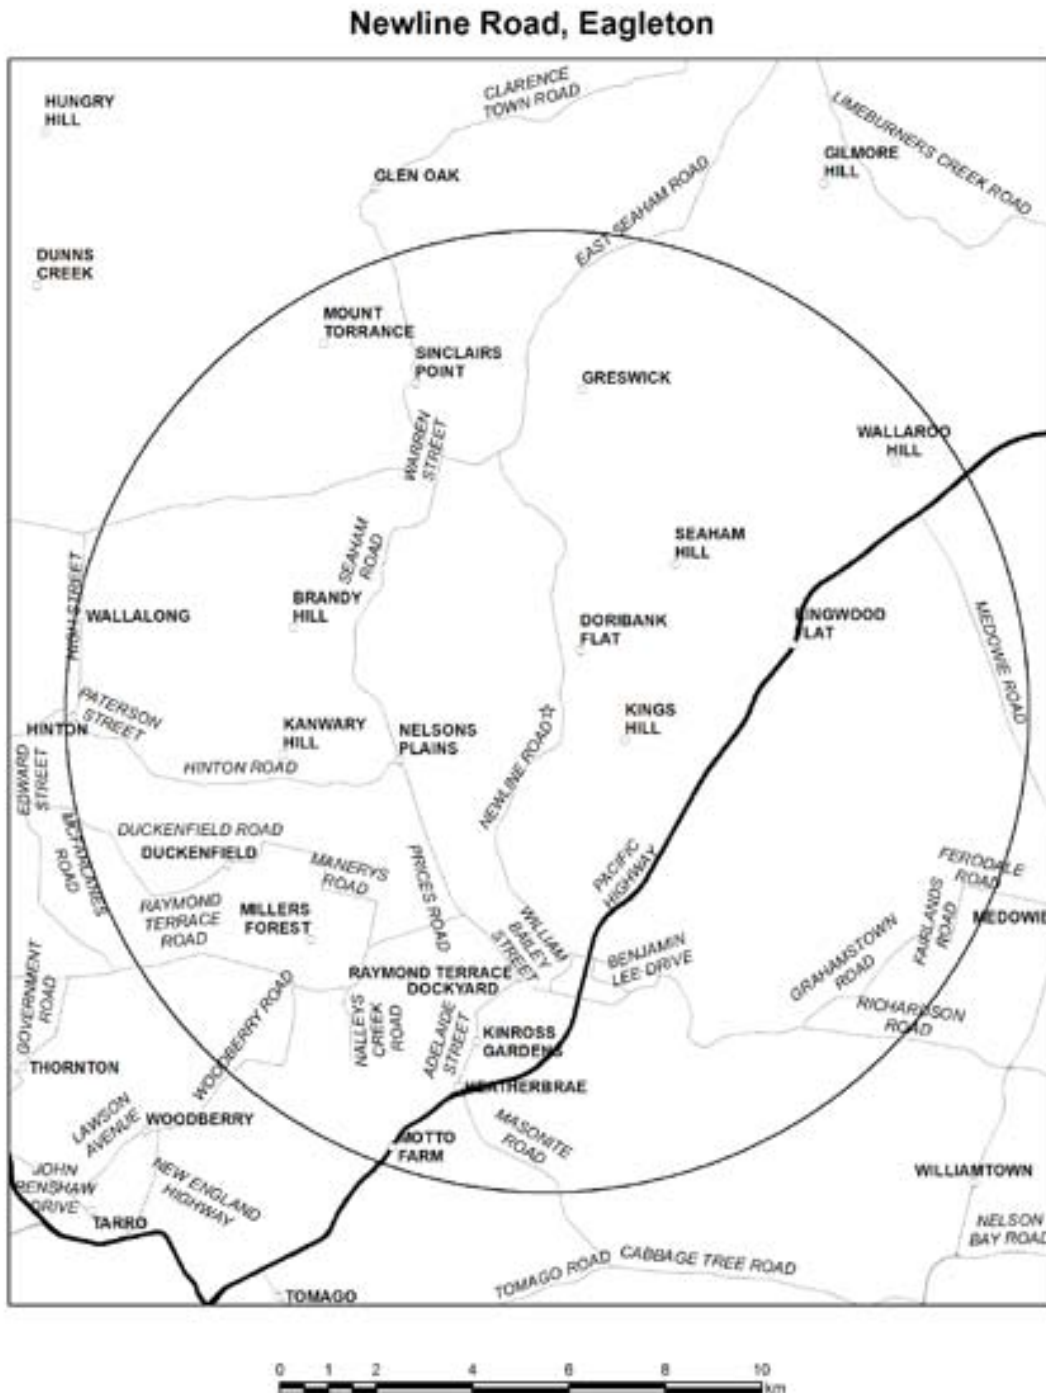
Newline Road, Eagleton

HUNGRY HILL

CLARENCE TOWN ROAD

LIMEBURNERS CREEK ROAD

GILMORE HILL

GLEN OAK

EAST SEAHAM ROAD

DUNNS CREEK

MOUNT TORRANCE

SINCLAIRS POINT

GRESWICK

WALLAROO HILL

WARREN STREET

SEAHAM HILL

SEAHAM ROAD

HIGH STREET

WALLALONG

BRANDY HILL

DORIBANK FLAT

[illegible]INGWOOD FLAT

MEDOWIE ROAD

PATERSON STREET

HINTON

KANWARY HILL

NELSONS PLAINS

NEWLINE ROAD

KINGS HILL

HINTON ROAD

EDWARD STREET

DUCKENFIELD ROAD

MCFARLANES ROAD

DUCKENFIELD

MANERYS ROAD

PRICES ROAD

PACIFIC HIGHWAY

FERODALE ROAD

RAYMOND TERRACE ROAD

MILLERS FOREST

WILLIAM BAILEY STREET

BENJAMIN LEE DRIVE

GRAHAMSTOWN ROAD

FAIRLANDS ROAD

MEDOWI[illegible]

GOVERNMENT ROAD

WOODBERRY ROAD

RAYMOND TERRACE DOCKYARD

VALLEYS CREEK ROAD

ADELAIDE STREET

KINROSS GARDENS

RICHARDSON ROAD

THORNTON

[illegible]HERBRAE

LAWSON AVENUE

WOODBERRY

MASONITE ROAD

MOTTO FARM

JOHN RENSHAW DRIVE

NEW ENGLAND HIGHWAY

WILLIAMTOWN

TARRO

NELSON BAY ROAD

TOMAGO ROAD

CABBAGE TREE ROAD

TOMAGO

0 1 2 4 6 8 10 km